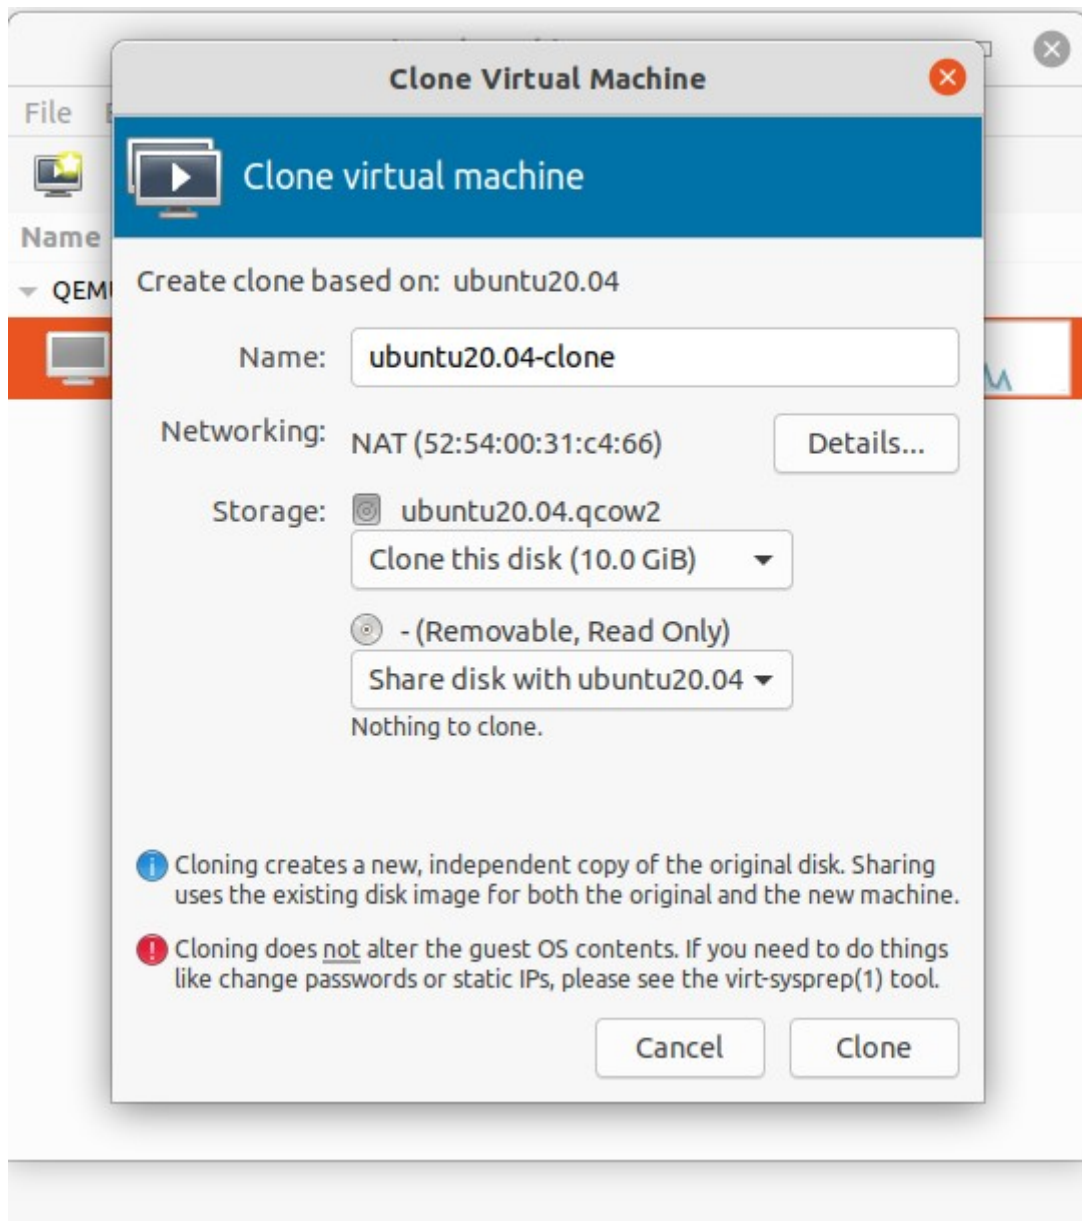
File

Name

QEM

Clone Virtual Machine

Clone virtual machine

Create clone based on: ubuntu20.04

Name: ubuntu20.04-clone

Networking: NAT (52:54:00:31:c4:66) Details...

Storage: ubuntu20.04.qcow2

Clone this disk (10.0 GiB)

- (Removable, Read Only)

Share disk with ubuntu20.04

Nothing to clone.

Cloning creates a new, independent copy of the original disk. Sharing uses the existing disk image for both the original and the new machine.

Cloning does not alter the guest OS contents. If you need to do things like change passwords or static IPs, please see the virt-sysprep(1) tool.

Cancel Clone